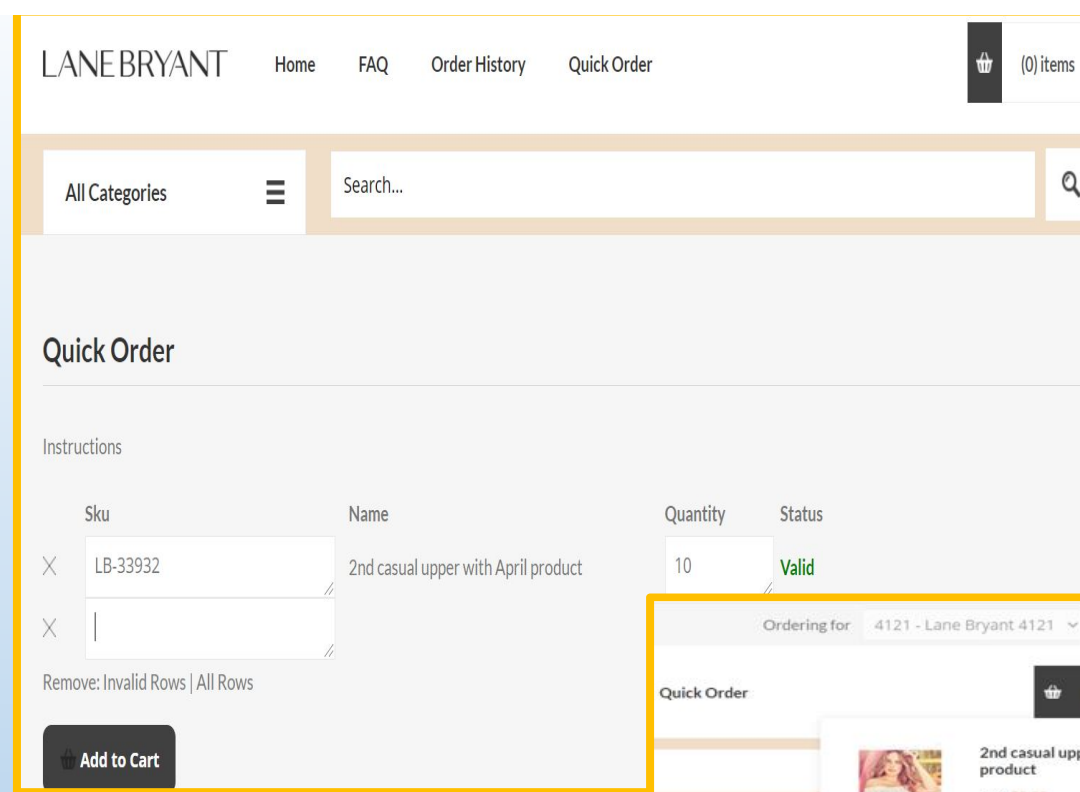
LANE BRYANT

Home FAQ Order History Quick Order

(0) items

All Categories

Search...

Quick Order

Instructions

| | Sku | Name | Quantity | Status |
|---|---|---|---|---|
| X | LB-33932 | 2nd casual upper with April product | 10 | Valid |
| X | | | | |

Remove: Invalid Rows | All Rows

Add to Cart

Ordering for 4121 - Lane Bryant 4121

Quick Order

2nd casual upp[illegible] product